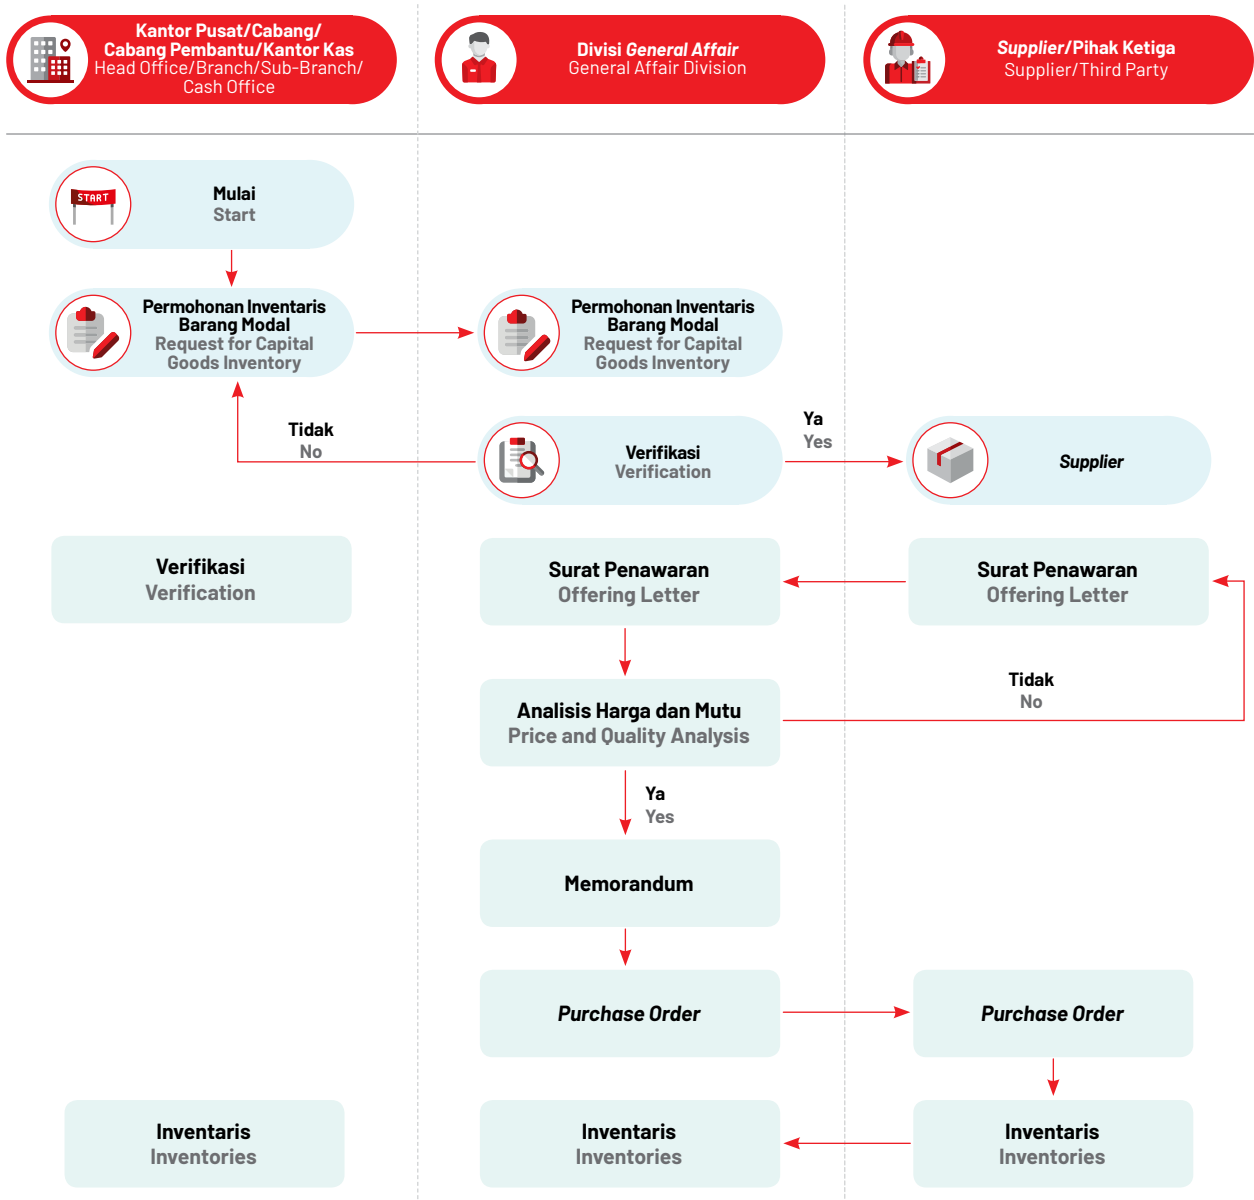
Kantor Pusat/Cabang/
Cabang Pembantu/Kantor Kas
Head Office/Branch/Sub-Branch/
Cash Office

Divisi *General Affair*
General Affair Division

*Supplier*/Pihak Ketiga
Supplier/Third Party

START

Mulai
Start

Permohonan Inventaris Barang Modal
Request for Capital Goods Inventory

Permohonan Inventaris Barang Modal
Request for Capital Goods Inventory

Tidak
No

Verifikasi
Verification

Ya
Yes

*Supplier*

Verifikasi
Verification

Surat Penawaran
Offering Letter

Surat Penawaran
Offering Letter

Tidak
No

Analisis Harga dan Mutu
Price and Quality Analysis

Ya
Yes

Memorandum

*Purchase Order*

*Purchase Order*

Inventaris
Inventories

Inventaris
Inventories

Inventaris
Inventories